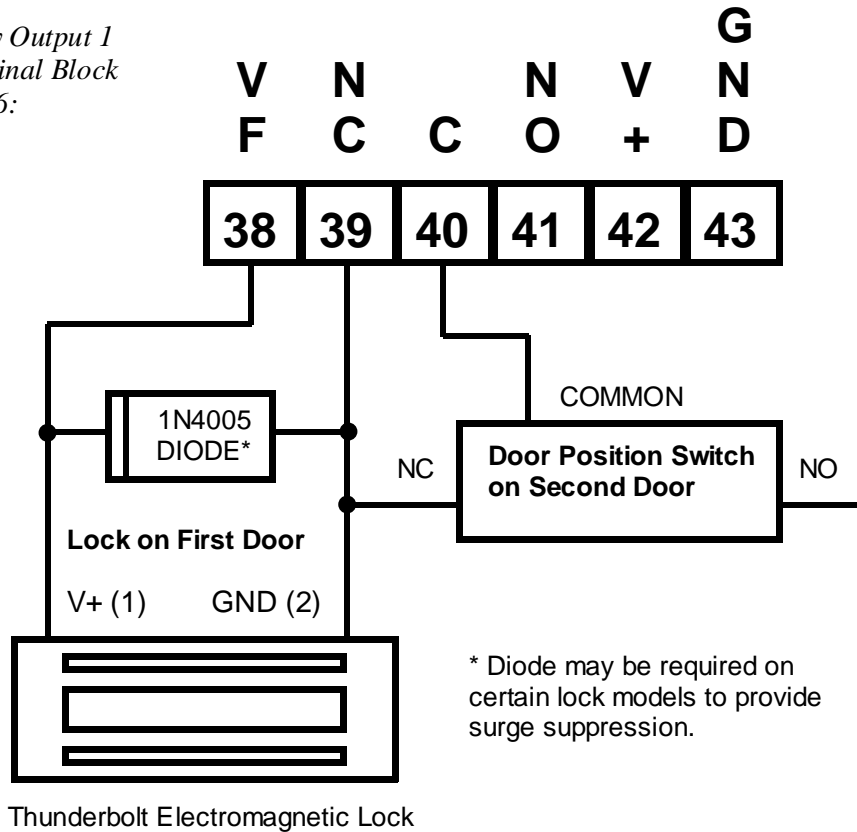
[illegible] Output 1
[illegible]inal Block
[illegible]6:

V F | N C | C | N O | V + | G N D

| 38 | 39 | 40 | 41 | 42 | 43 |
|---|---|---|---|---|---|

COMMON

1N4005 DIODE*

NC

Door Position Switch on Second Door

NO

Lock on First Door

V+ (1) GND (2)

* Diode may be required on certain lock models to provide surge suppression.

Thunderbolt Electromagnetic Lock